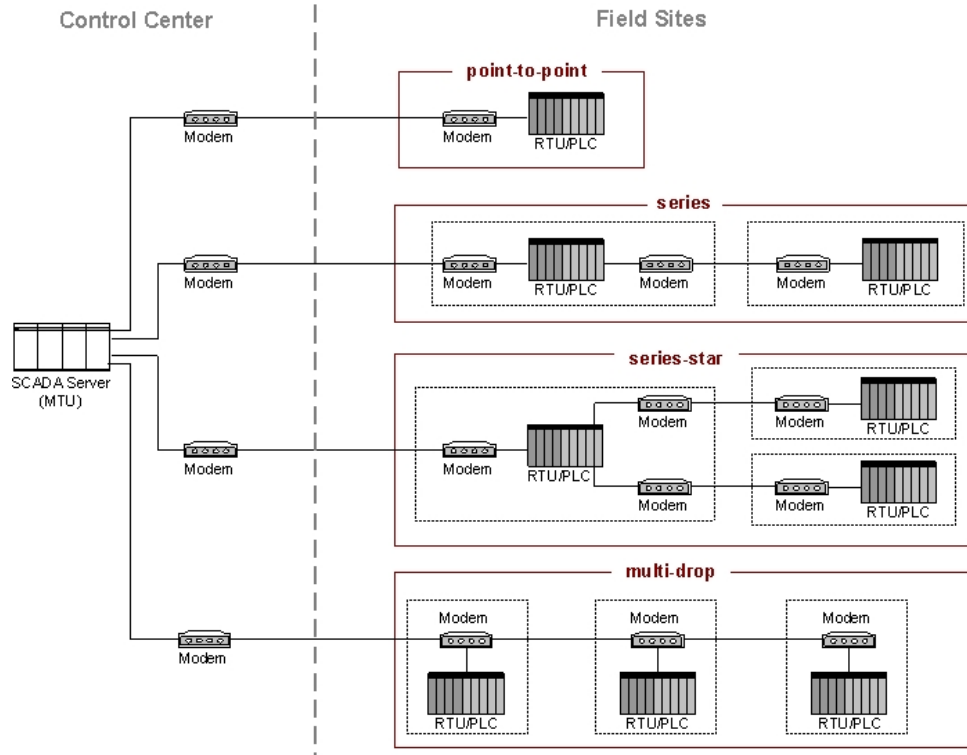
Control Center

Field Sites

point-to-point

Modem

Modem

RTU/PLC

series

Modem

Modem

RTU/PLC

Modem

Modem

RTU/PLC

SCADA Server (MTU)

series-star

Modem

Modem

RTU/PLC

Modem

Modem

RTU/PLC

Modem

Modem

RTU/PLC

multi-drop

Modem

Modem

RTU/PLC

Modem

RTU/PLC

Modem

RTU/PLC